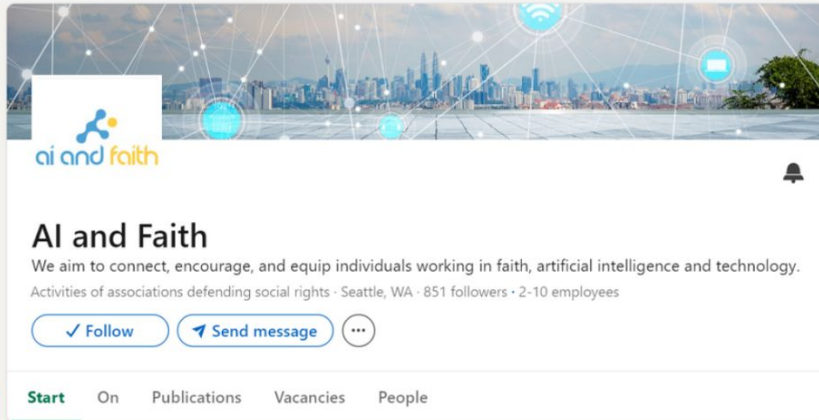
ai and faith

AI and Faith

We aim to connect, encourage, and equip individuals working in faith, artificial intelligence and technology.

Activities of associations defending social rights · Seattle, WA · 851 followers · 2-10 employees

✓ Follow

Send message

Start

On

Publications

Vacancies

People